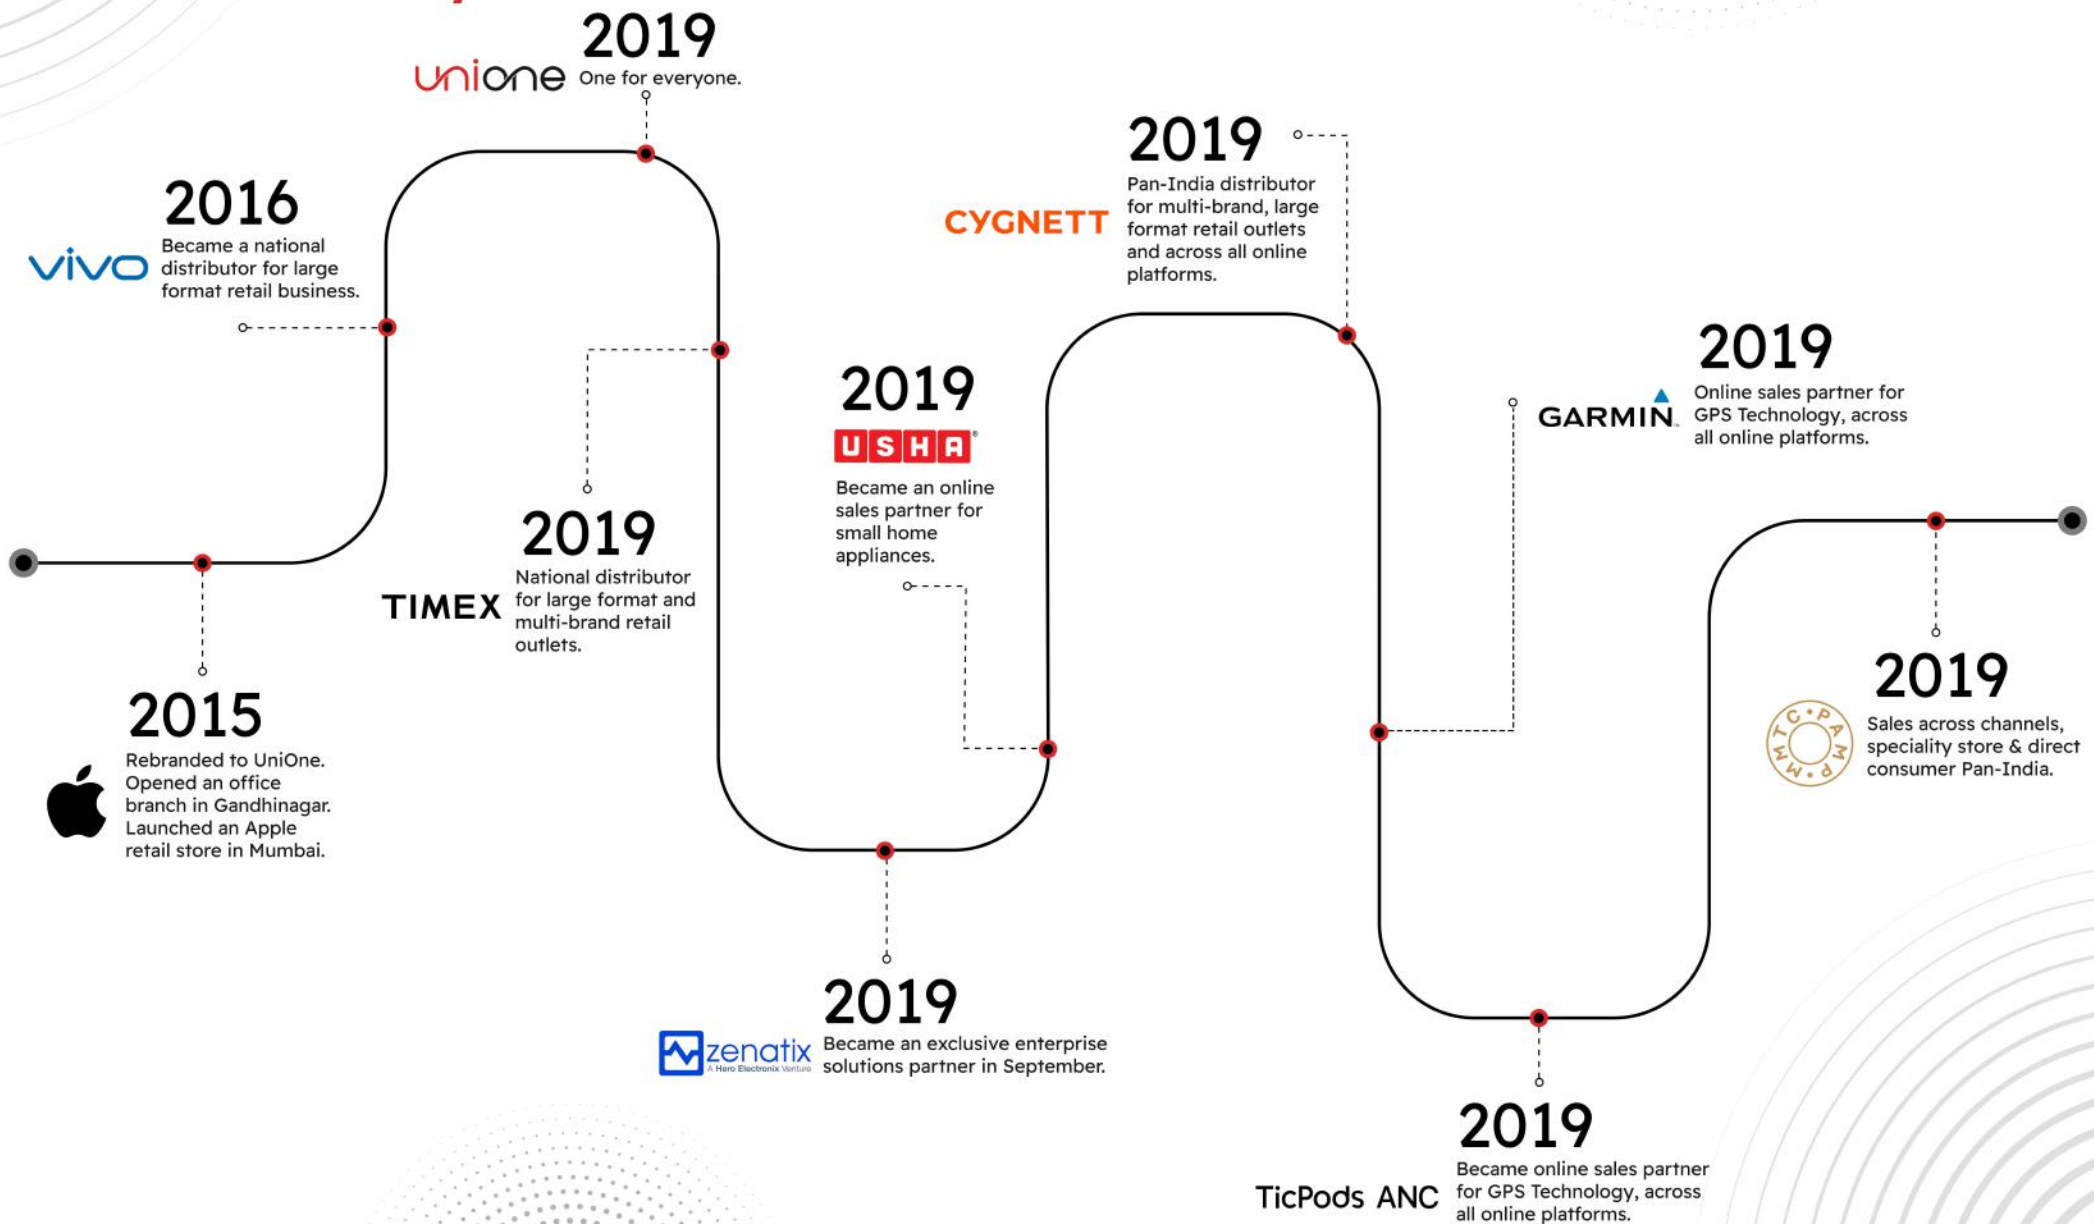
2019
unione One for everyone.

2016
vivo Became a national distributor for large format retail business.

2015
Rebranded to UniOne. Opened an office branch in Gandhinagar. Launched an Apple retail store in Mumbai.

2019
TIMEX National distributor for large format and multi-brand retail outlets.

2019
USHA
Became an online sales partner for small home appliances.

2019
zenatix A Hero Electronix Venture Became an exclusive enterprise solutions partner in September.

2019
CYGNETT Pan-India distributor for multi-brand, large format retail outlets and across all online platforms.

2019
GARMIN Online sales partner for GPS Technology, across all online platforms.

2019
TicPods ANC Became online sales partner for GPS Technology, across all online platforms.

2019
TCPAMPMW Sales across channels, speciality store & direct consumer Pan-India.